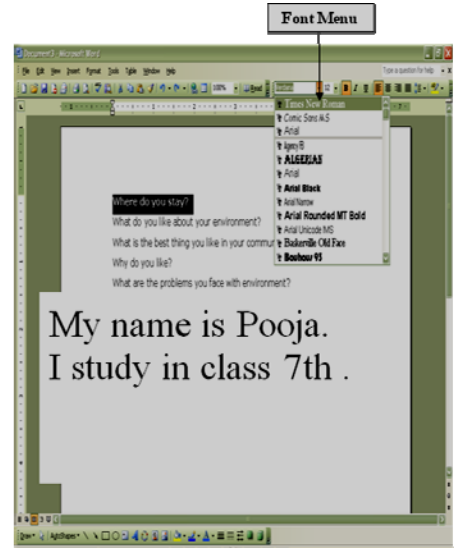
Font Menu

Document1 - Microsoft Word

File Edit View Insert Format Tools Table Window Help

Type a question for help

Times New Roman

Comic Sans MS

Arial

Agency FB

ALGERIAN

Arial

Arial Black

Arial Narrow

Arial Rounded MT Bold

Arial Unicode MS

Baskerville Old Face

Bauhaus 93

Where do you stay?

What do you like about your environment?

What is the best thing you like in your commun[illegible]

Why do you like?

What are the problems you face with environment?

My name is Pooja.

I study in class 7th .

Draw AutoShapes